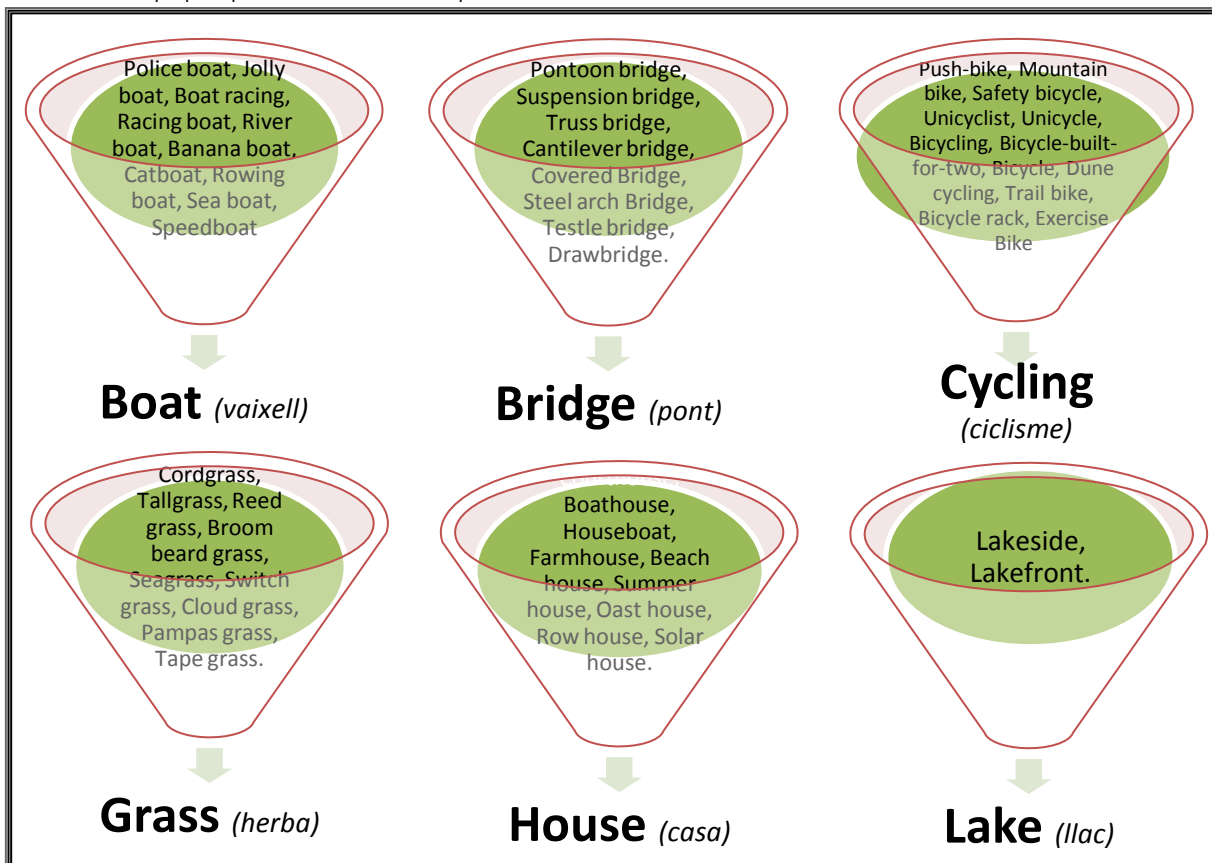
Police boat, Jolly boat, Boat racing, Racing boat, River boat, Banana boat, Catboat, Rowing boat, Sea boat, Speedboat

Boat (vaixell)

Pontoon bridge, Suspension bridge, Truss bridge, Cantilever bridge, Covered Bridge, Steel arch Bridge, Testle bridge, Drawbridge.

Bridge (pont)

Push-bike, Mountain bike, Safety bicycle, Unicyclist, Unicycle, Bicycling, Bicycle-built-for-two, Bicycle, Dune cycling, Trail bike, Bicycle rack, Exercise Bike

Cycling (ciclisme)

Cordgrass, Tallgrass, Reed grass, Broom beard grass, Seagrass, Switch grass, Cloud grass, Pampas grass, Tape grass.

Grass (herba)

Boathouse, Houseboat, Farmhouse, Beach house, Summer house, Oast house, Row house, Solar house.

House (casa)

Lakeside, Lakefront.

Lake (llac)